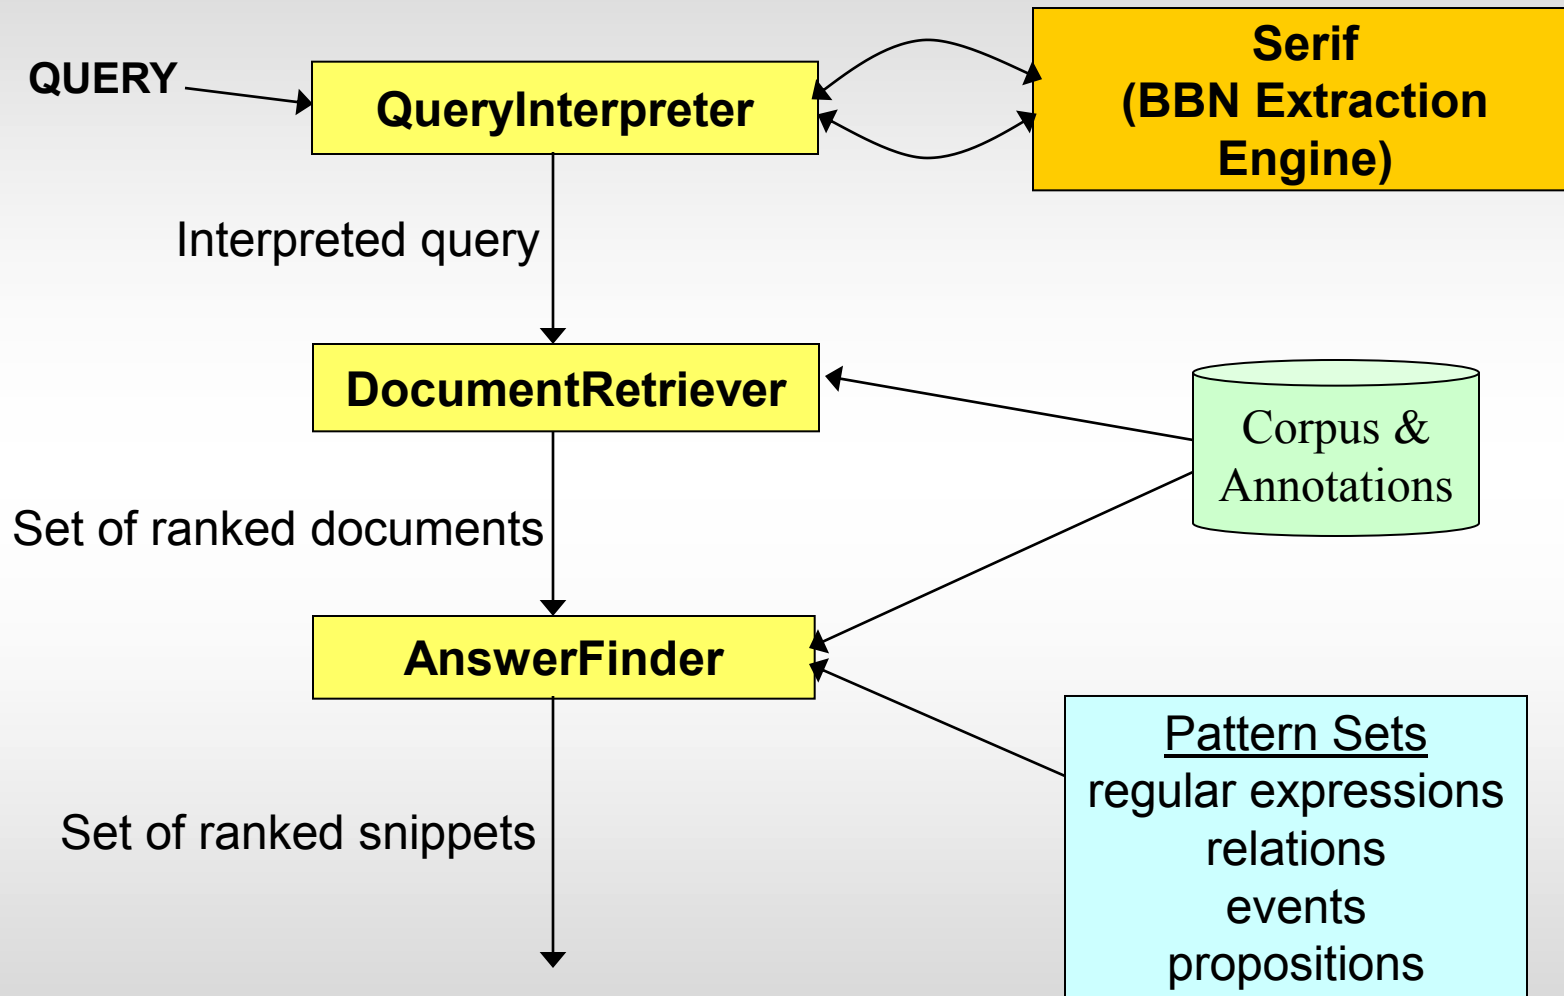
QUERY

QueryInterpreter

Serif
(BBN Extraction Engine)

Interpreted query

DocumentRetriever

Corpus & Annotations

Set of ranked documents

AnswerFinder

Set of ranked snippets

Pattern Sets
regular expressions
relations
events
propositions